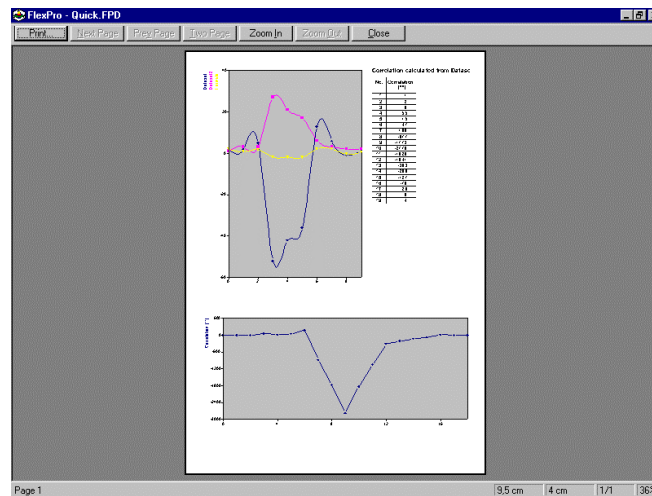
FlexPro - Quick.FPD

Print... | Next Page | Prev Page | Two Page | Zoom In | Zoom Out | Close

Dataset
Dataset2

Correlation calculated from Dataset

| No. | Correlation [**] |
|---|---|
| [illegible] | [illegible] |

Correlation [**]

Page 1 | 9,5 cm | 4 cm | 1/1 | 36